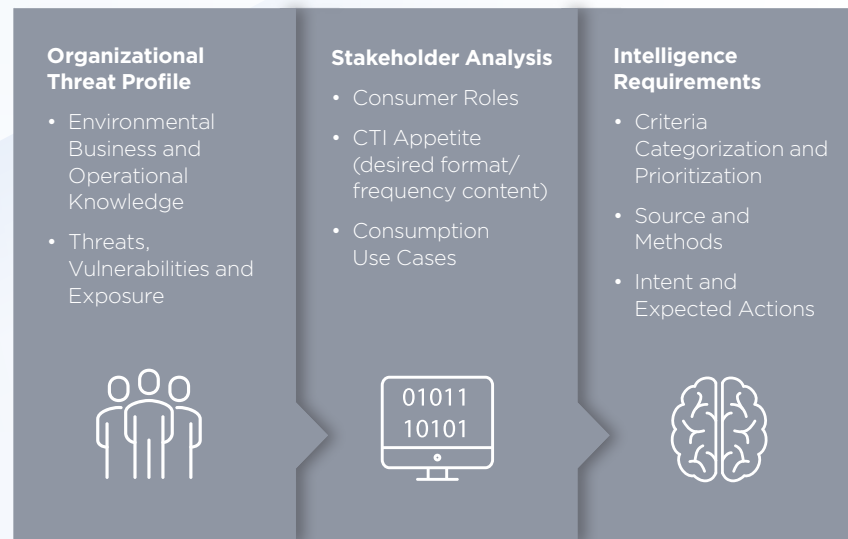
**Organizational Threat Profile**

- Environmental Business and Operational Knowledge
- Threats, Vulnerabilities and Exposure

**Stakeholder Analysis**

- Consumer Roles
- CTI Appetite (desired format/ frequency content)
- Consumption Use Cases

01011
10101

**Intelligence Requirements**

- Criteria Categorization and Prioritization
- Source and Methods
- Intent and Expected Actions